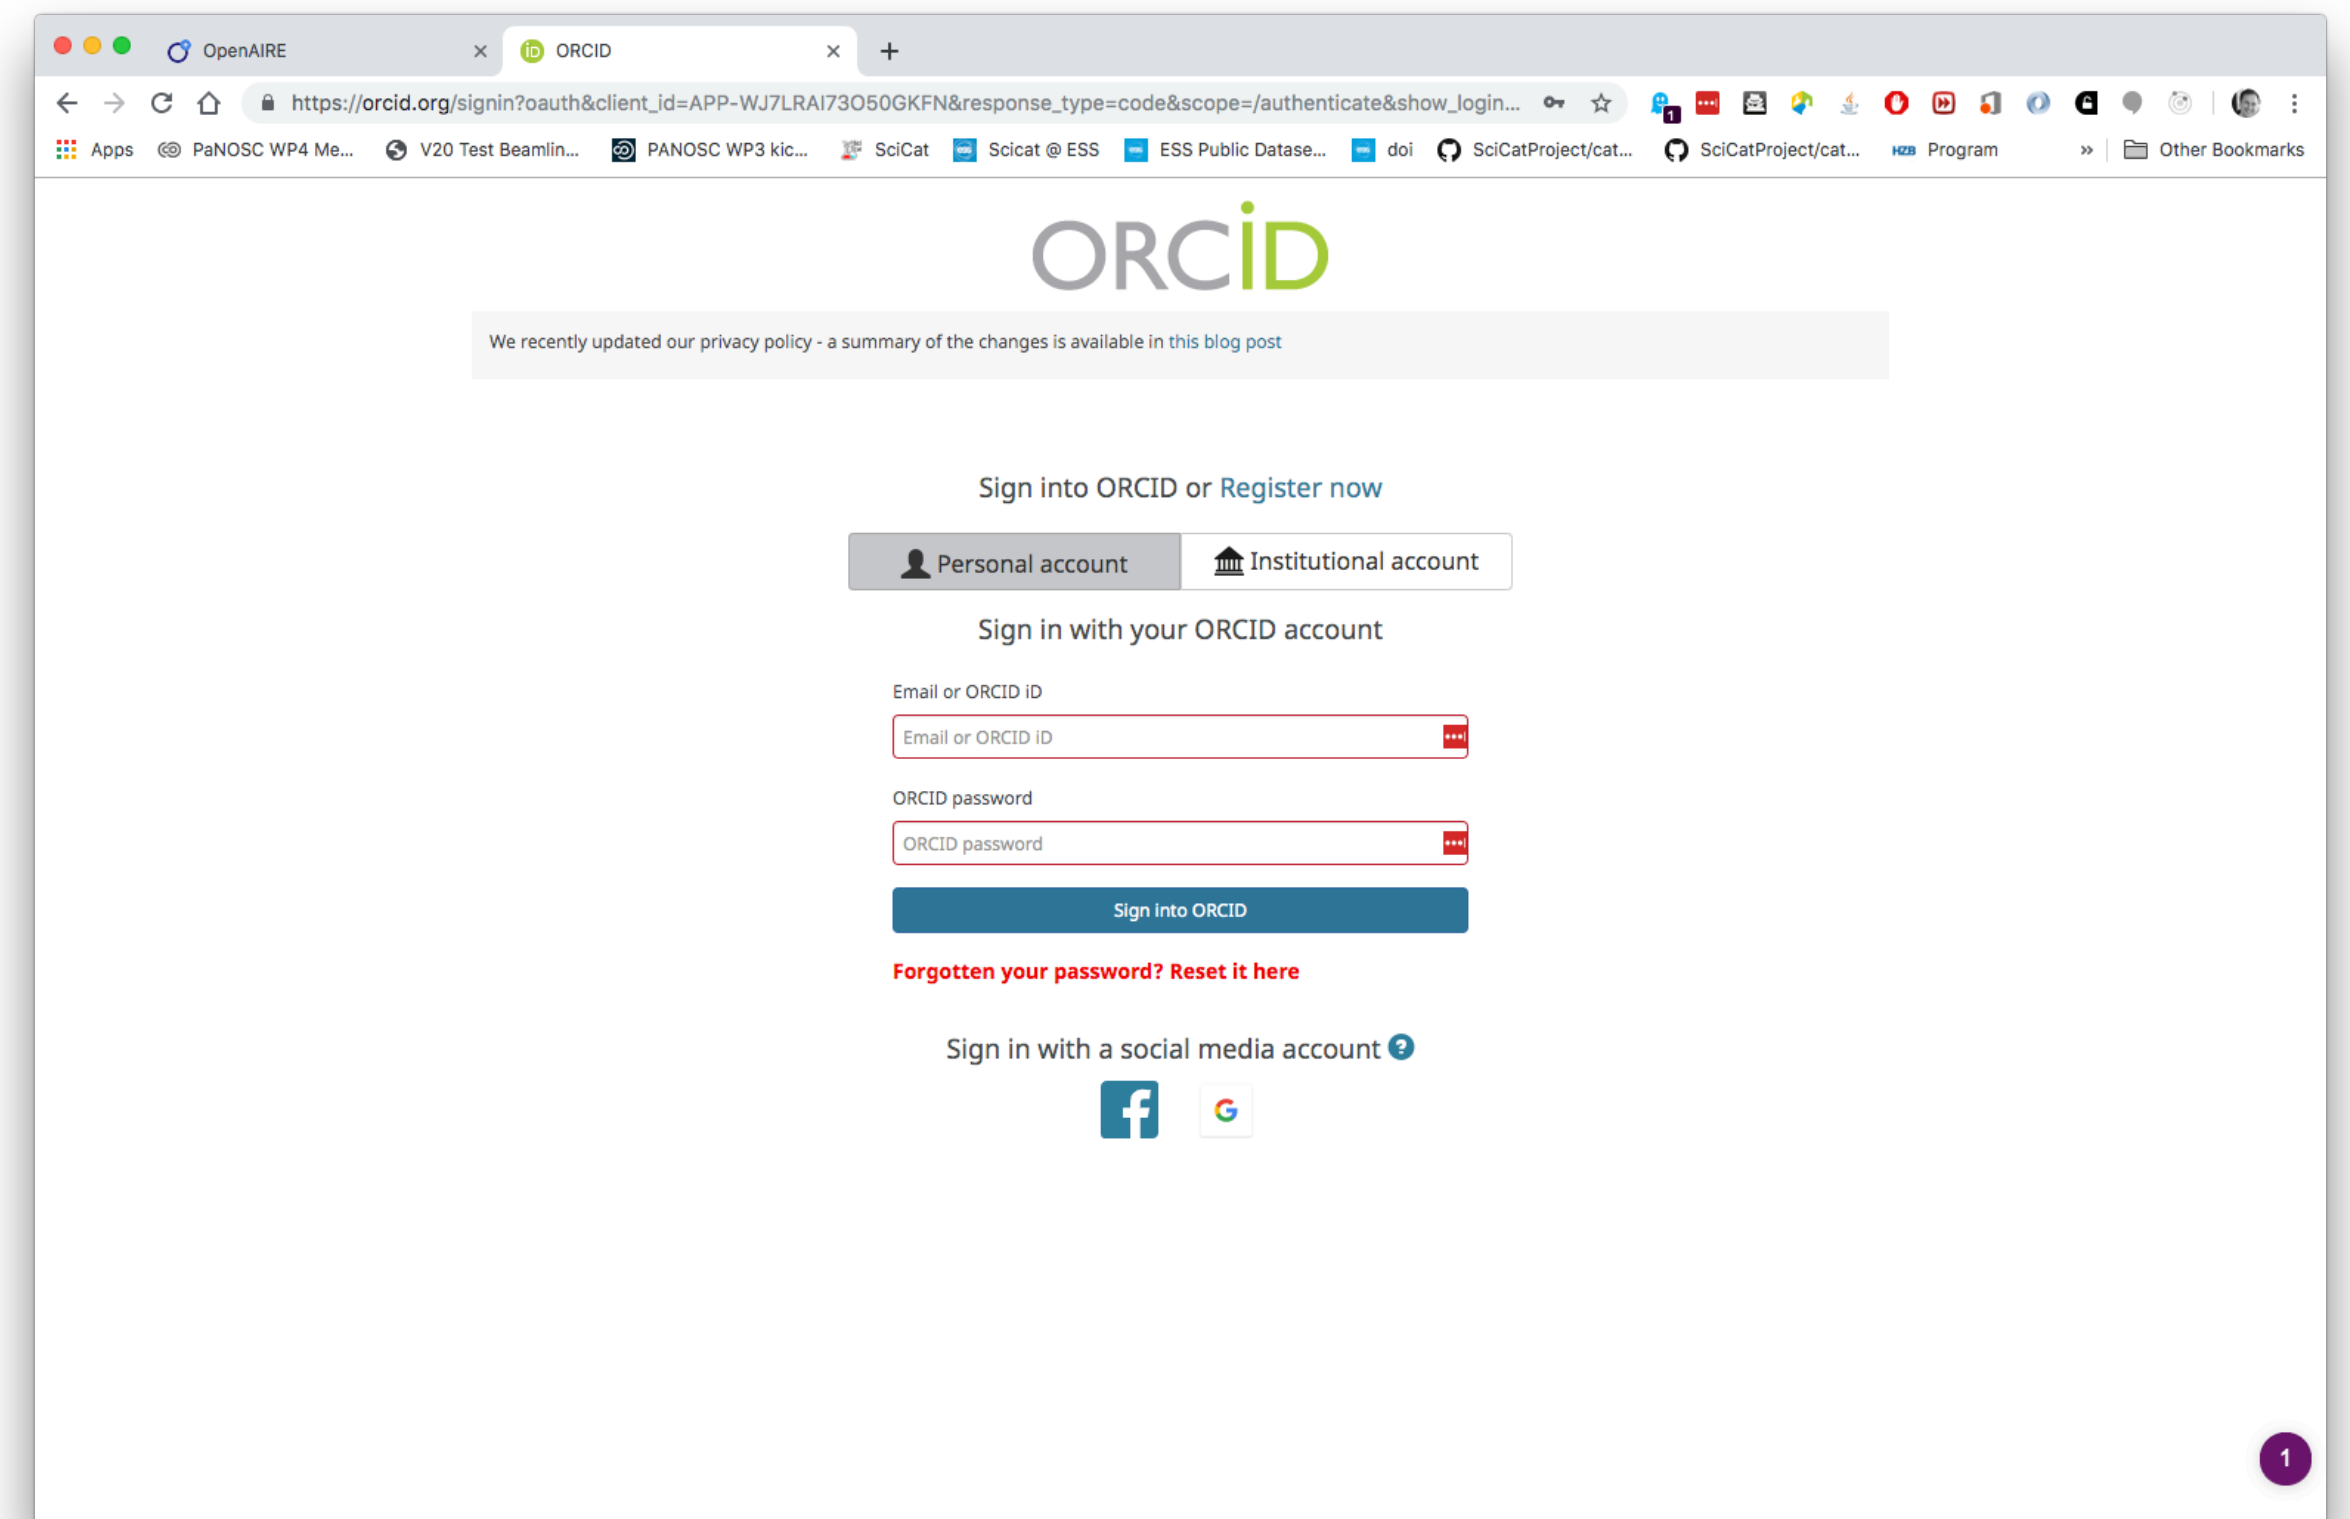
OpenAIRE ×
ORCID ×
+

https://orcid.org/signin?oauth&client_id=APP-WJ7LRAI73O50GKFN&response_type=code&scope=/authenticate&show_login...

Apps  PaNOSC WP4 Me...  V20 Test Beamlin...  PANOSC WP3 kic...  SciCat  Scicat @ ESS  ESS Public Datase...  doi  SciCatProject/cat...  SciCatProject/cat...  Program  »  Other Bookmarks

ORCID

We recently updated our privacy policy - a summary of the changes is available in this blog post

Sign into ORCID or Register now

Personal account
Institutional account

Sign in with your ORCID account

Email or ORCID iD

Email or ORCID iD

ORCID password

ORCID password

Sign into ORCID

Forgotten your password? Reset it here

Sign in with a social media account

1